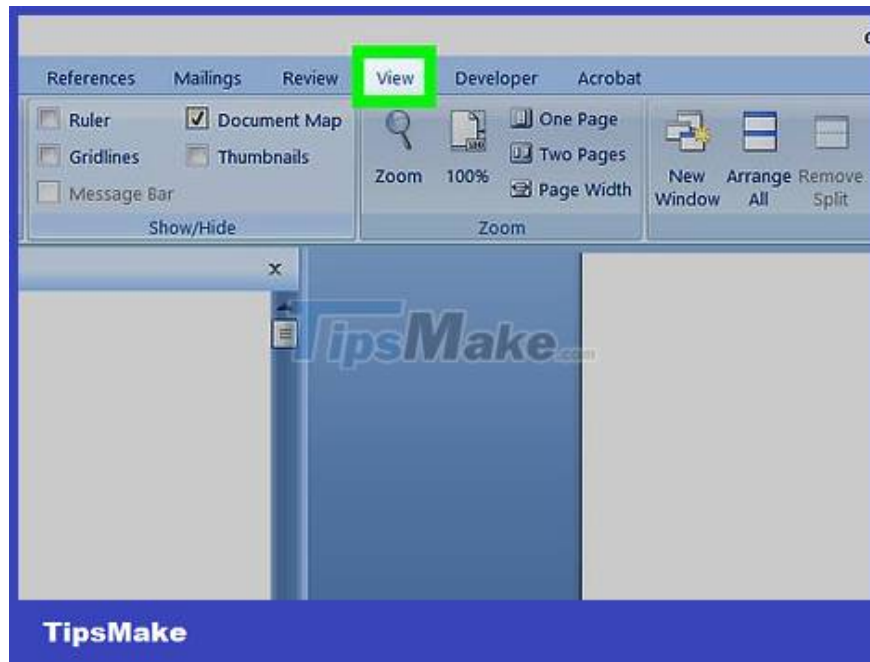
References Mailings Review View Developer Acrobat

Ruler
Gridlines
Message Bar
Document Map
Thumbnails
Show/Hide

Zoom 100%
One Page
Two Pages
Page Width
Zoom

New Window
Arrange All
Remove Split

TipsMake.com

TipsMake